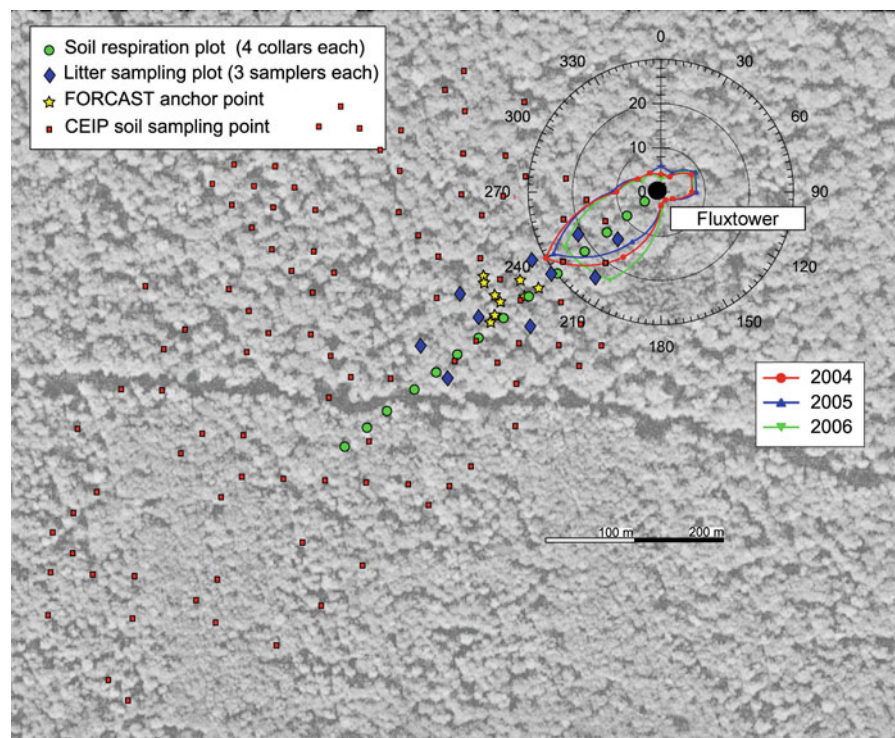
Soil respiration plot (4 collars each)
Litter sampling plot (3 samplers each)
FORCAST anchor point
CEIP soil sampling point

0
30
60
90
120
150
180
210
240
270
300
330
0
10
20
Fluxtower

2004
2005
2006

100 m
200 m